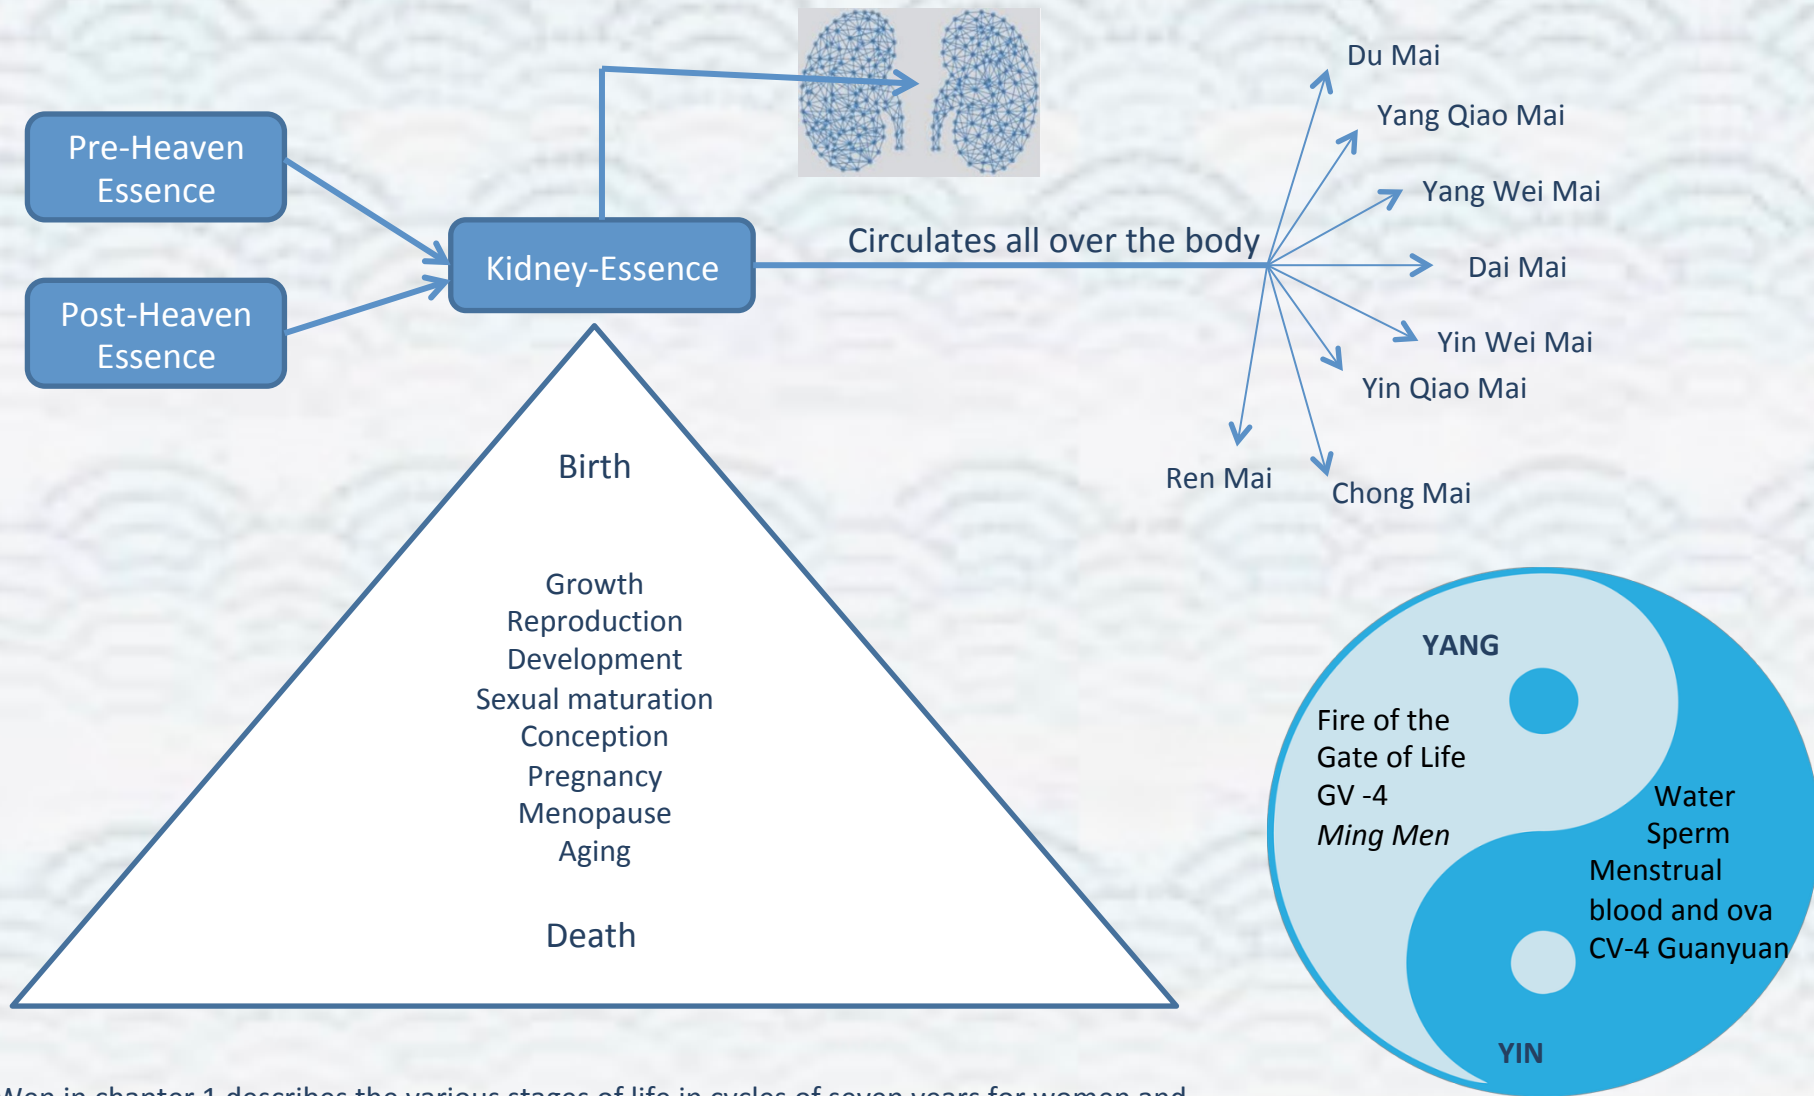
Pre-Heaven Essence

Post-Heaven Essence

Kidney-Essence

Circulates all over the body

Du Mai

Yang Qiao Mai

Yang Wei Mai

Dai Mai

Yin Wei Mai

Yin Qiao Mai

Ren Mai

Chong Mai

Birth

Growth
Reproduction
Development
Sexual maturation
Conception
Pregnancy
Menopause
Aging

Death

YANG

Fire of the Gate of Life
GV -4
*Ming Men*

Water
Sperm
Menstrual blood and ova
CV-4 Guanyuan

YIN

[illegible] in chapter 1 describes the various stages of life in cycles of seven years for women and